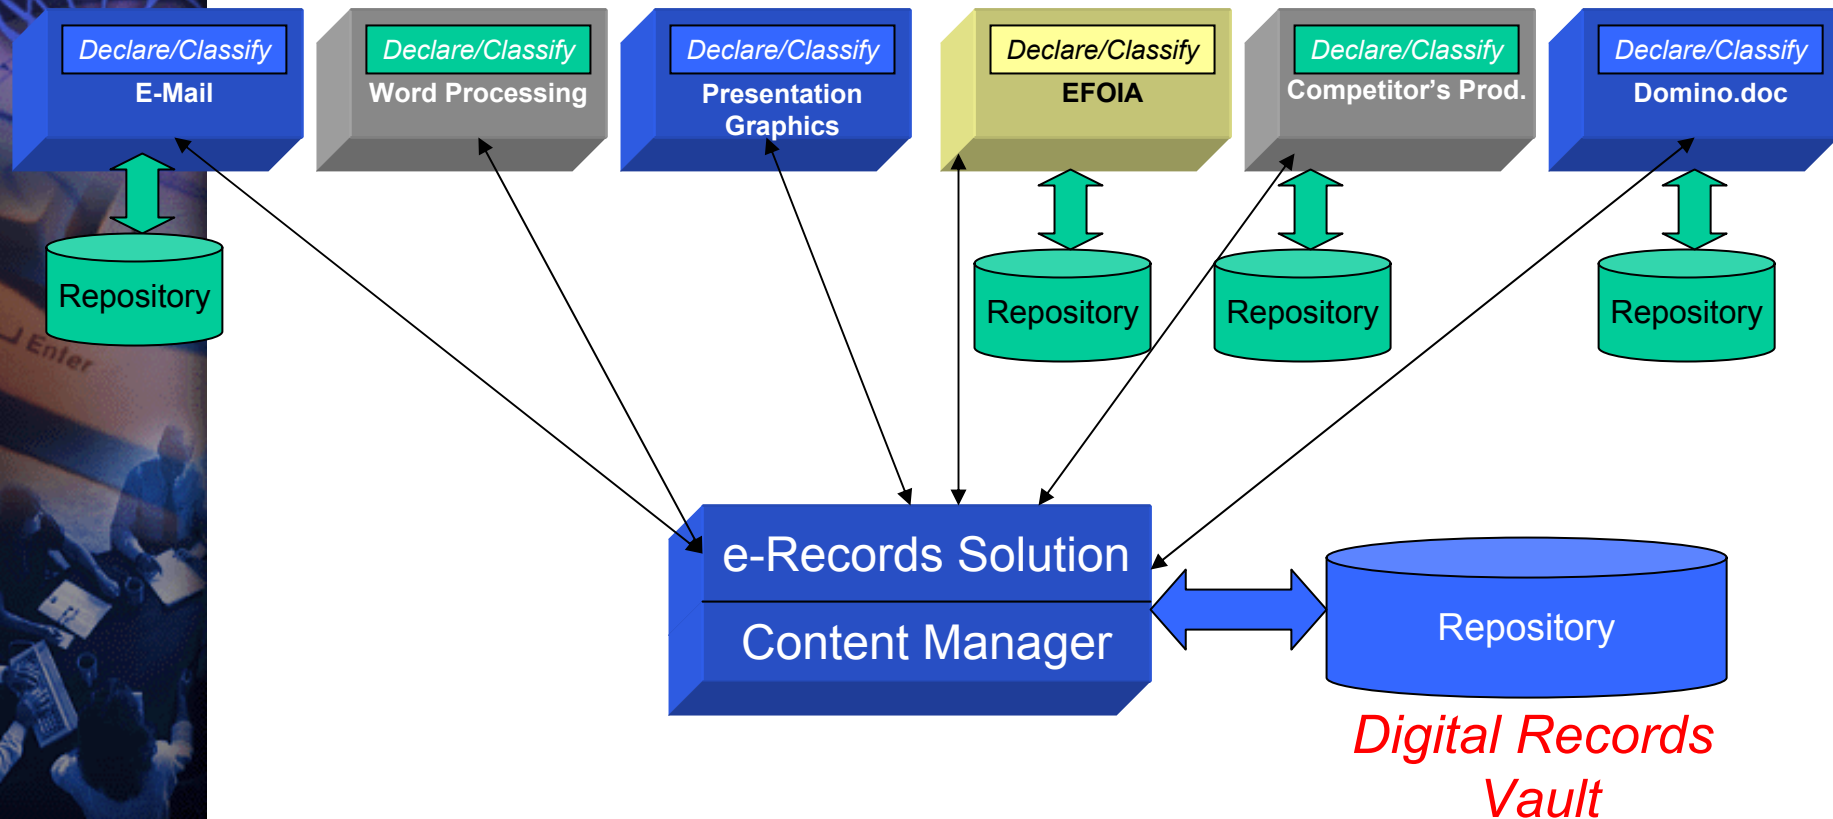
Declare/Classify
E-Mail

Declare/Classify
Word Processing

Declare/Classify
Presentation Graphics

Declare/Classify
EFOIA

Declare/Classify
Competitor's Prod.

Declare/Classify
Domino.doc

Repository

Repository

Repository

Repository

Enter

e-Records Solution

Content Manager

Repository

Digital Records Vault